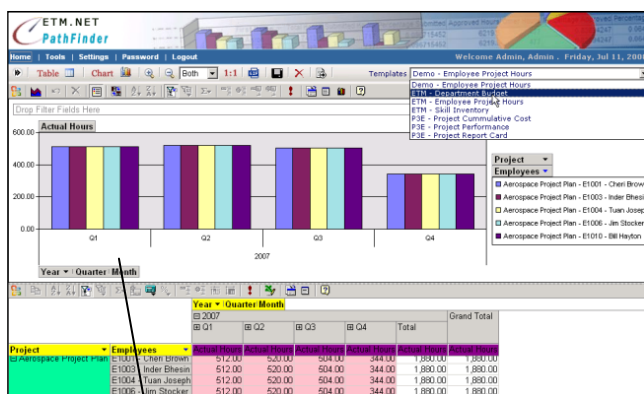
ETM.NET
PathFinder

Home | Tools | Settings | Password | Logout

Welcome Admin, Admin . Friday, Jul 11, 200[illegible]

Table Chart Both 1:1

Templates Demo - Employee Project Hours

Demo - Employee Project Hours
ETM - Department Budget
ETM - Employee Project Hours
ETM - Skill Inventory
P3E - Project Cummulative Cost
P3E - Project Performance
P3E - Project Report Card

Drop Filter Fields Here

Actual Hours

600.00
400.00
200.00
0.00

Q1 Q2 Q3 Q4
2007

Year Quarter Month

Project
Employees
Aerospace Project Plan - E1001 - Cheri Brow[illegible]
Aerospace Project Plan - E1003 - Inder Bhesi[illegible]
Aerospace Project Plan - E1004 - Tuan Josep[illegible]
Aerospace Project Plan - E1006 - Jim Stocker
Aerospace Project Plan - E1010 - Bill Hayton

Year Quarter Month

| Project | Employees | ⊟ 2007 | | | | | Grand Total |
|---|---|---|---|---|---|---|---|
| | | ⊞ Q1 | ⊞ Q2 | ⊞ Q3 | ⊞ Q4 | Total | |
| | | Actual Hours | Actual Hours | Actual Hours | Actual Hours | Actual Hours | Actual Hours |
| ⊟ Aerospace Project Plan | E1001 - Cheri Brown | 512.00 | 520.00 | 504.00 | 344.00 | 1,880.00 | 1,880.00 |
| | E1003 - Inder Bhesin | 512.00 | 520.00 | 504.00 | 344.00 | 1,880.00 | 1,880.00 |
| | E1004 - Tuan Joseph | 512.00 | 520.00 | 504.00 | 344.00 | 1,880.00 | 1,880.00 |
| | E1006 - Jim Stocker | 512.00 | 520.00 | 504.00 | 344.00 | 1,880.00 | 1,880.00 |